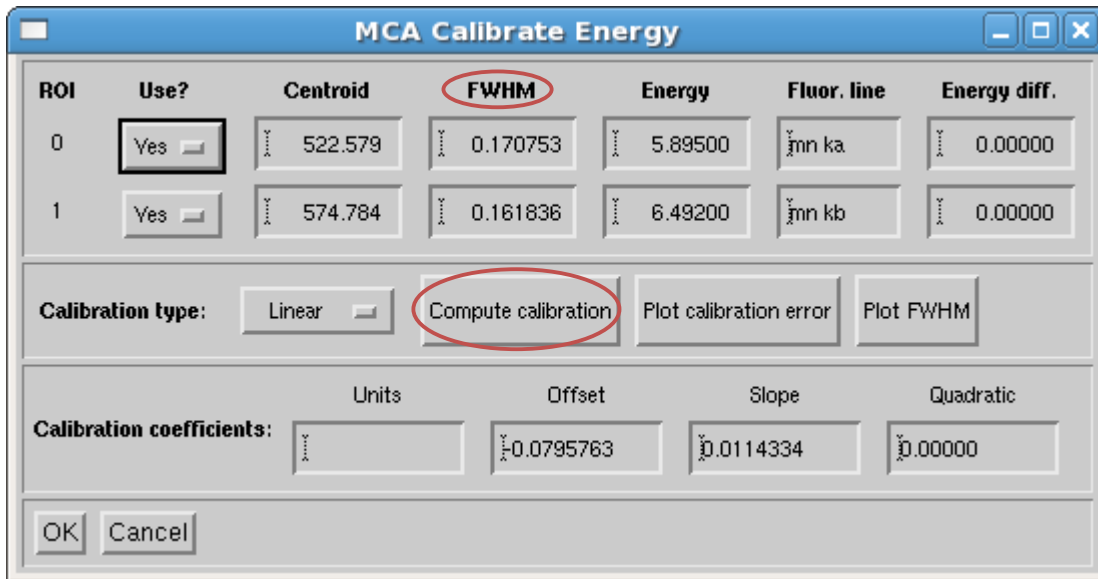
MCA Calibrate Energy

| ROI | Use? | Centroid | FWHM | Energy | Fluor. line | Energy diff. |
|---|---|---|---|---|---|---|
| 0 | Yes | 522.579 | 0.170753 | 5.89500 | mn ka | 0.00000 |
| 1 | Yes | 574.784 | 0.161836 | 6.49200 | mn kb | 0.00000 |

Calibration type: Linear Compute calibration Plot calibration error Plot FWHM

| | Units | Offset | Slope | Quadratic |
|---|---|---|---|---|
| Calibration coefficients: | | -0.0795763 | 0.0114334 | 0.00000 |

OK Cancel